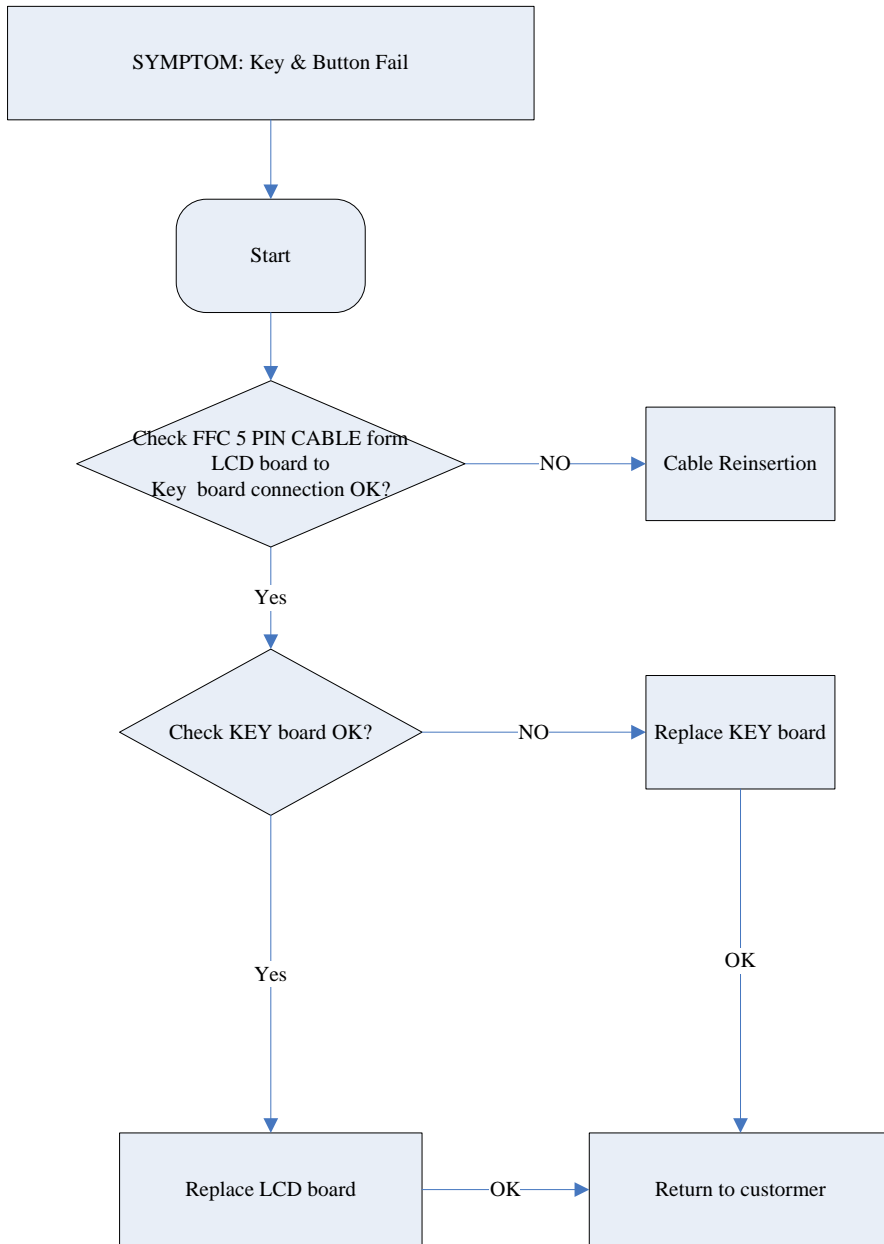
SYMPTOM: Key & Button Fail

Start

Check FFC 5 PIN CABLE form LCD board to Key board connection OK?

NO

Cable Reinsertion

Yes

Check KEY board OK?

NO

Replace KEY board

Yes

OK

Replace LCD board

OK

Return to custormer